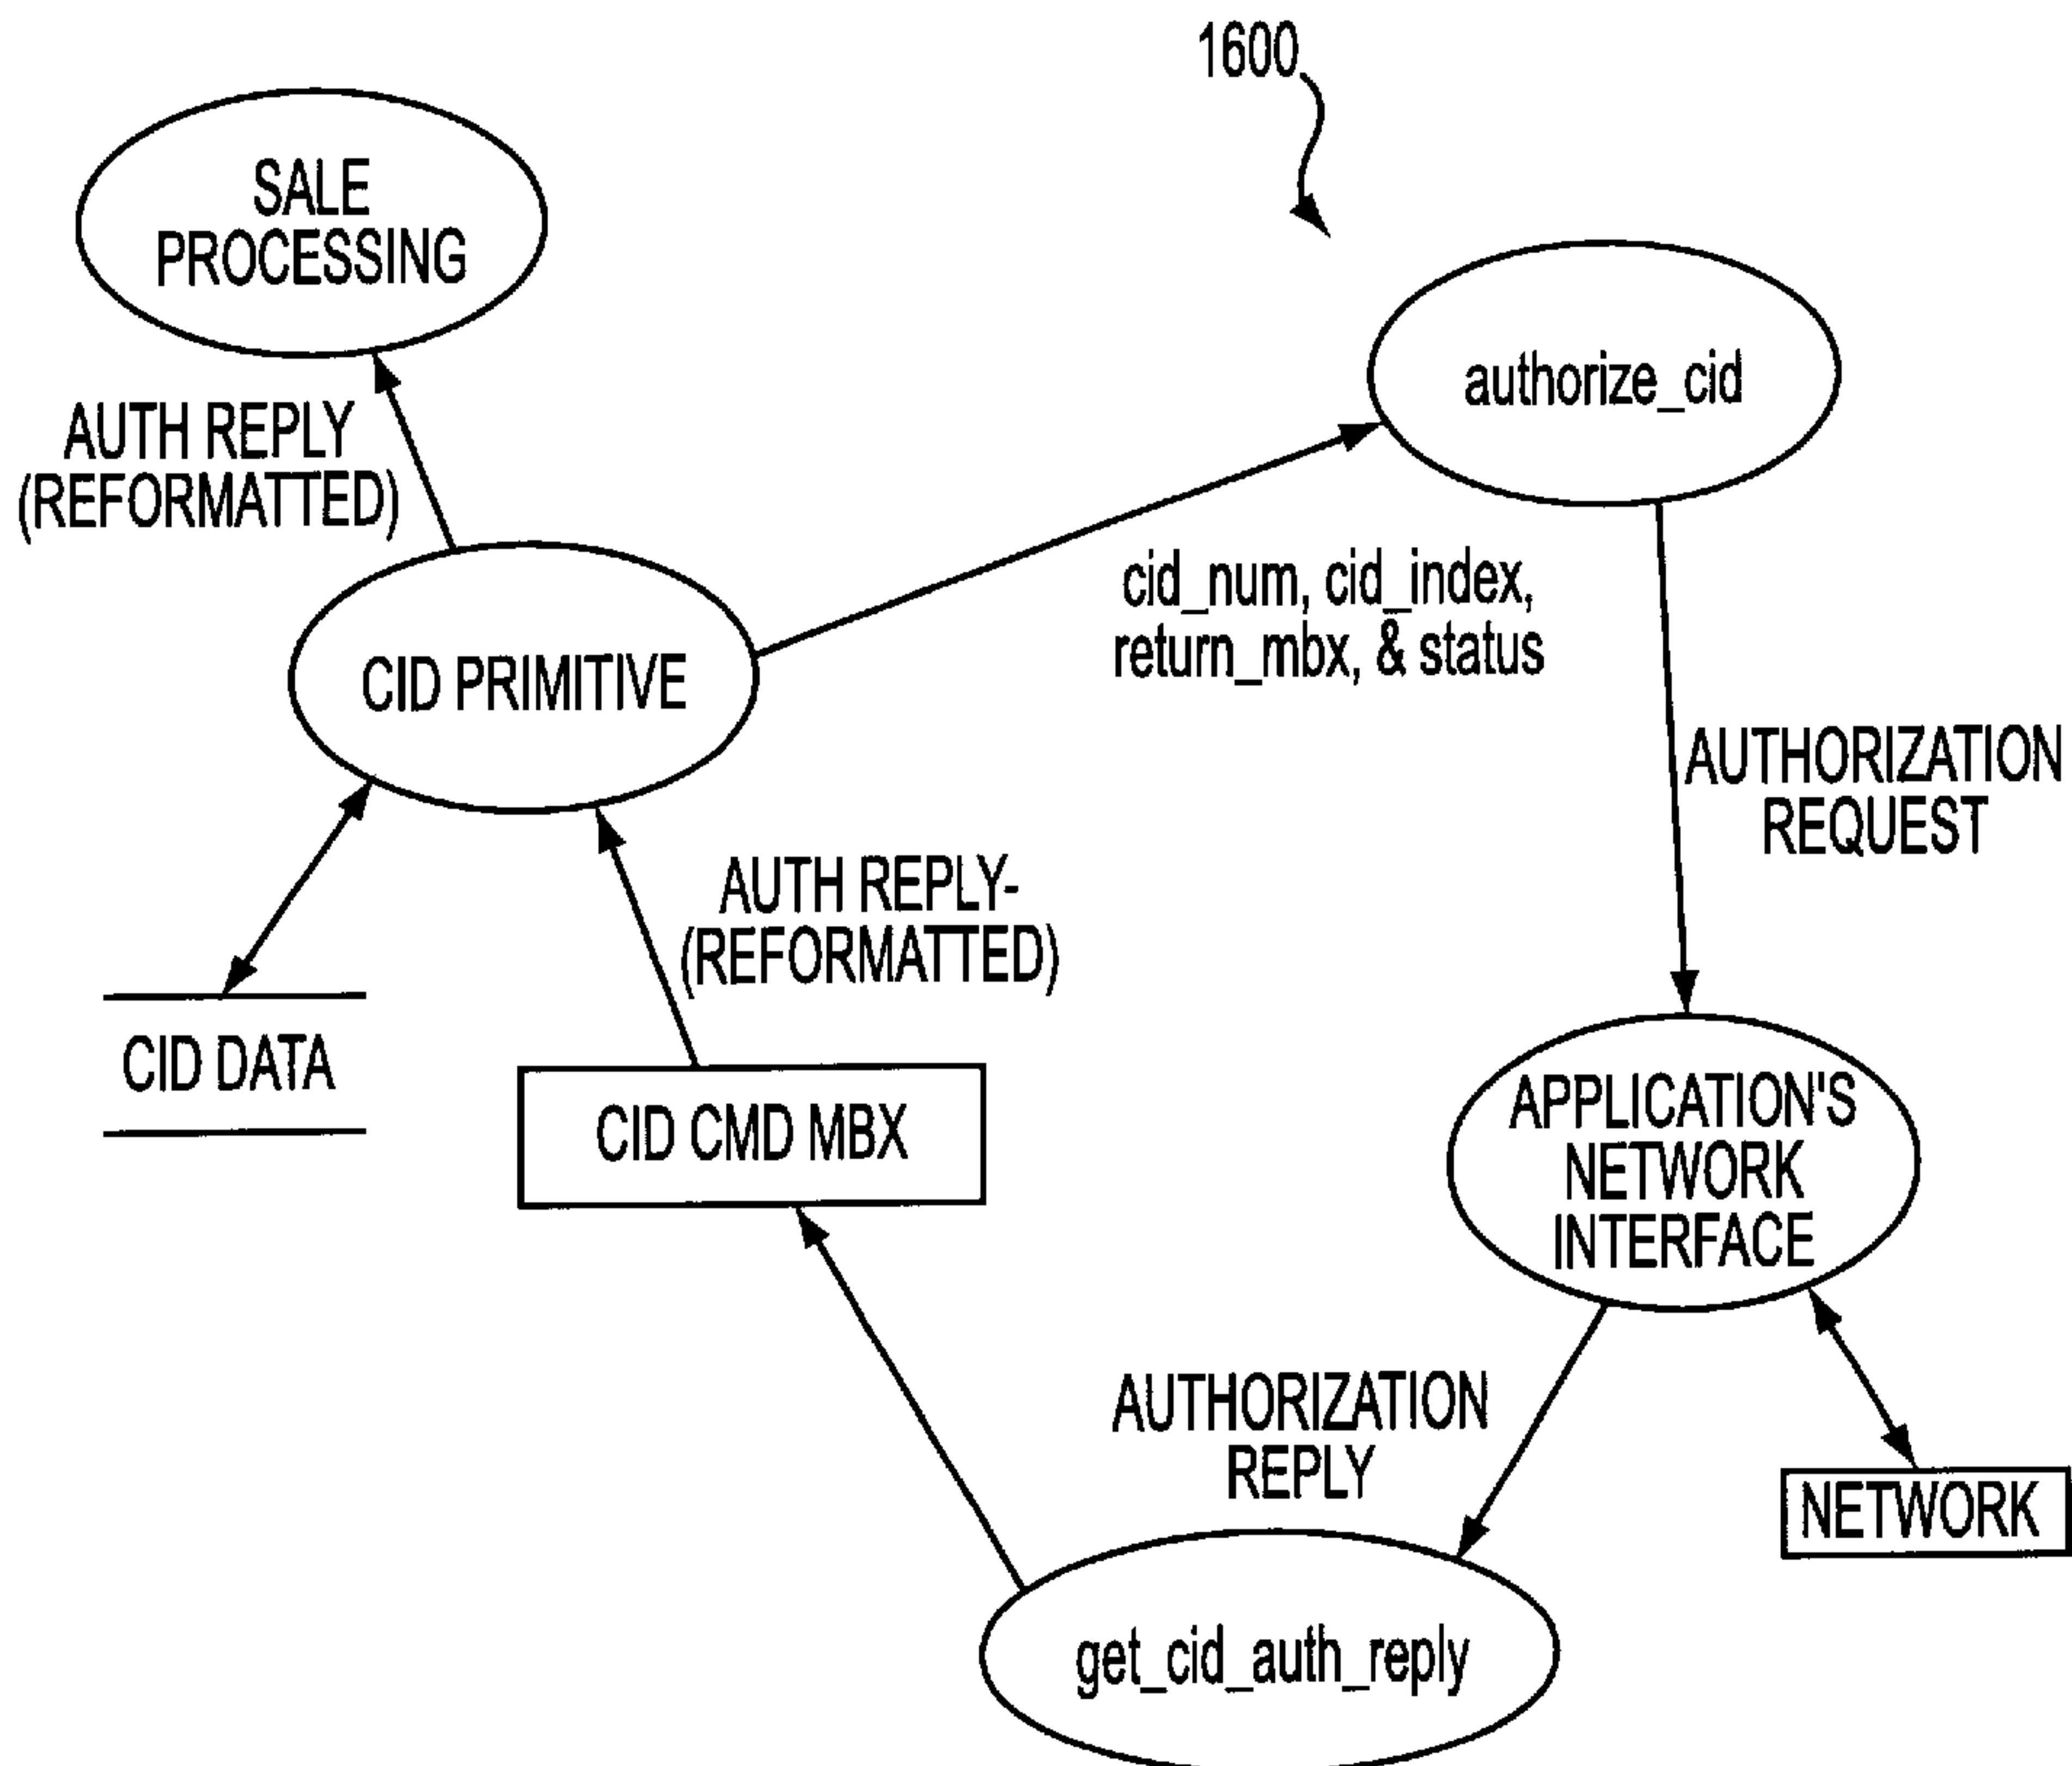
1600

SALE PROCESSING

authorize_cid

AUTH REPLY (REFORMATTED)

CID PRIMITIVE

cid_num, cid_index, return_mbx, & status

AUTHORIZATION REQUEST

AUTH REPLY- (REFORMATTED)

CID DATA

CID CMD MBX

APPLICATION'S NETWORK INTERFACE

AUTHORIZATION REPLY

NETWORK

get_cid_auth_reply